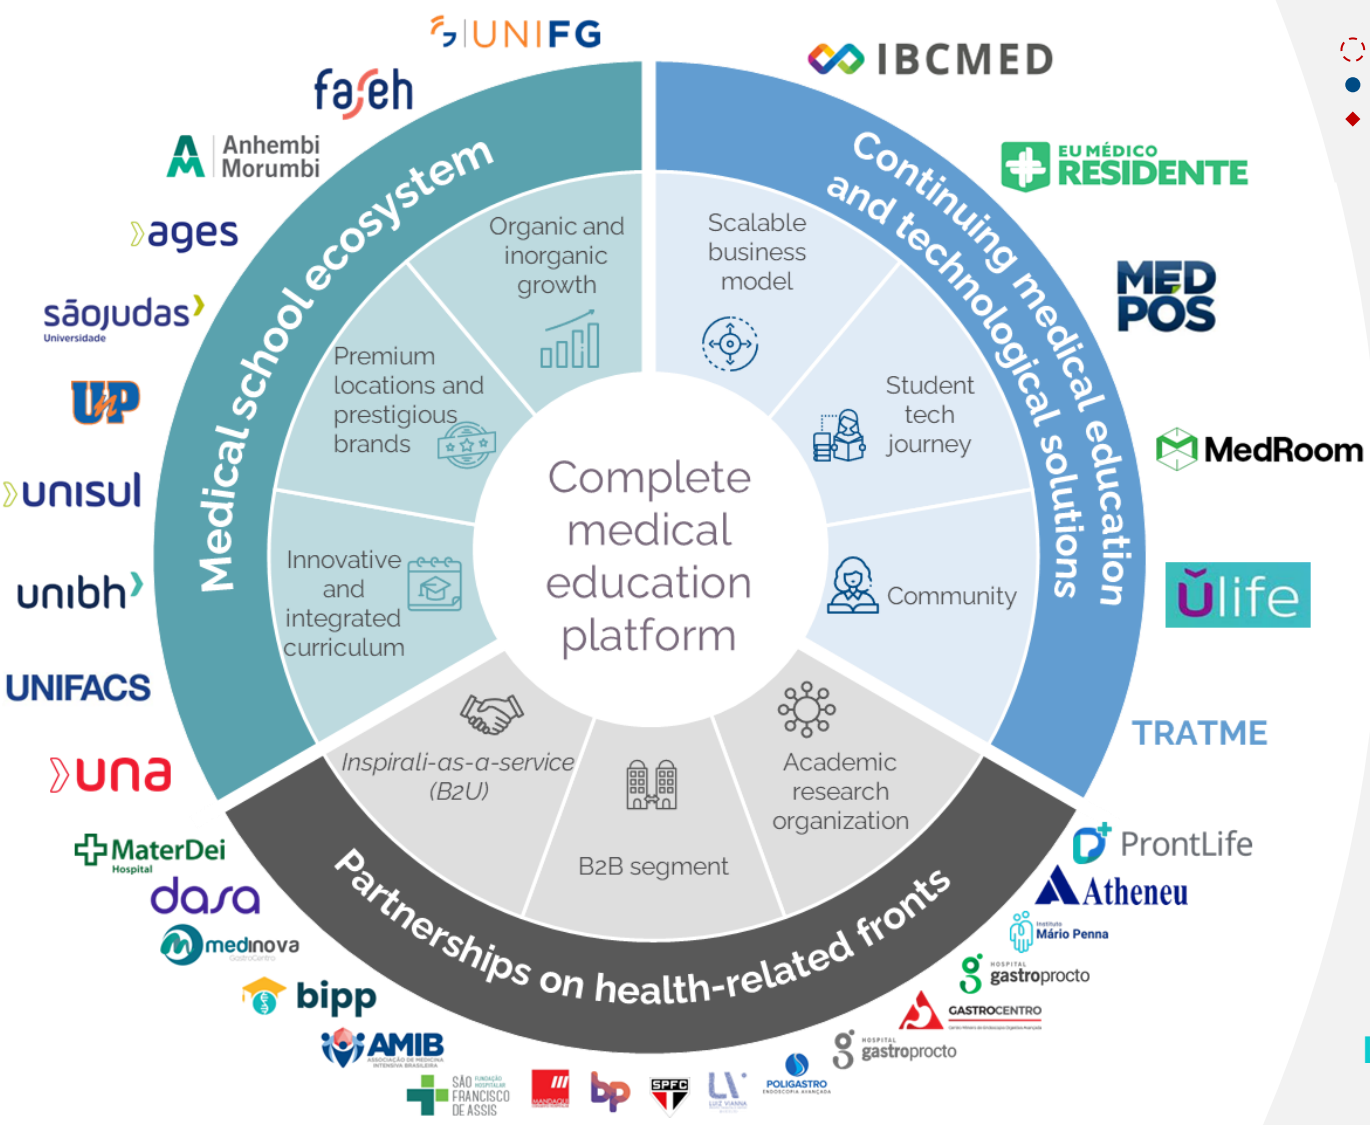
UNIFG

faseh

Anhembi Morumbi

ages

sãojudas Universidade

UNP

unisul

unibh

UNIFACS

una

MaterDei Hospital

dasa

medinova

bipp

AMIB ASSOCIAÇÃO DE MEDICINA INTENSIVA BRASILEIRA

SÃO FRANCISCO DE ASSIS

MANDAQUI

bp

SPFC

LUIZ VIANNA

POLIGASTRO

IBCMED

EU MÉDICO RESIDENTE

MED PÓS

MedRoom

ulife

TRATME

ProntLife

Atheneu

Instituto Mário Penna

HOSPITAL gastroprocto

GASTROCENTRO

HOSPITAL gastroprocto

Medical school ecosystem

Continuing medical education and technological solutions

Partnerships on health-related fronts

Complete medical education platform

Organic and inorganic growth

Premium locations and prestigious brands

Innovative and integrated curriculum

Scalable business model

Student tech journey

Community

Inspirali-as-a-service (B2U)

B2B segment

Academic research organization